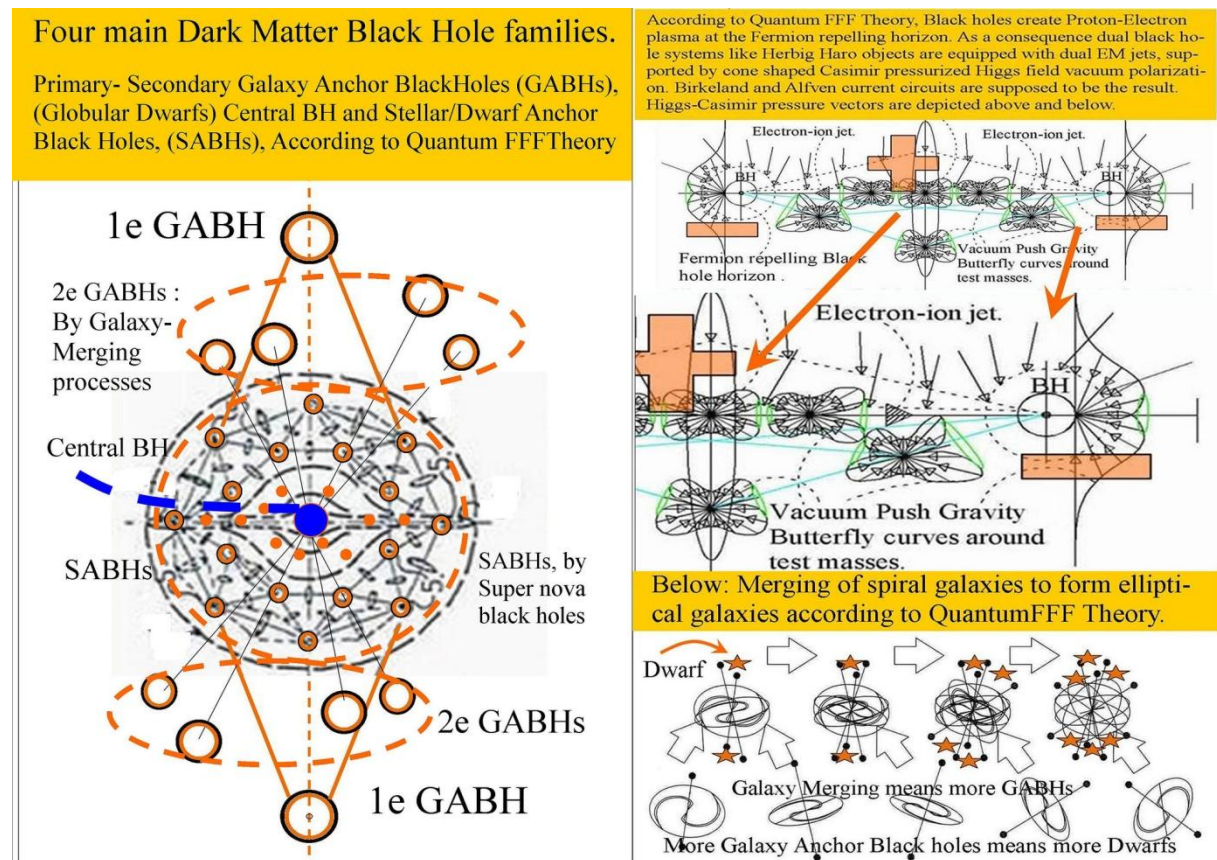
Four main Dark Matter Black Hole families.

Primary- Secondary Galaxy Anchor BlackHoles (GABHs), (Globular Dwarfs) Central BH and Stellar/Dwarf Anchor Black Holes, (SABHs), According to Quantum FFFTheory

1e GABH

2e GABHs : By Galaxy-Merging processes

Central BH

SABHs

SABHs, by Super nova black holes

2e GABHs

1e GABH

According to Quantum FFF Theory, Black holes create Proton-Electron plasma at the Fermion repelling horizon. As a consequence dual black hole systems like Herbig Haro objects are equipped with dual EM jets, supported by cone shaped Casimir pressurized Higgs field vacuum polarization. Birkeland and Alfven current circuits are supposed to be the result. Higgs-Casimir pressure vectors are depicted above and below.

Electron-ion jet.

Electron-ion jet.

BH

BH

Fermion repelling Black hole horizon .

Vacuum Push Gravity Butterfly curves around test masses.

Electron-ion jet.

BH

Vacuum Push Gravity Butterfly curves around test masses.

Below: Merging of spiral galaxies to form elliptical galaxies according to QuantumFFF Theory.

Dwarf

Galaxy Merging means more GABHs

More Galaxy Anchor Black holes means more Dwarfs